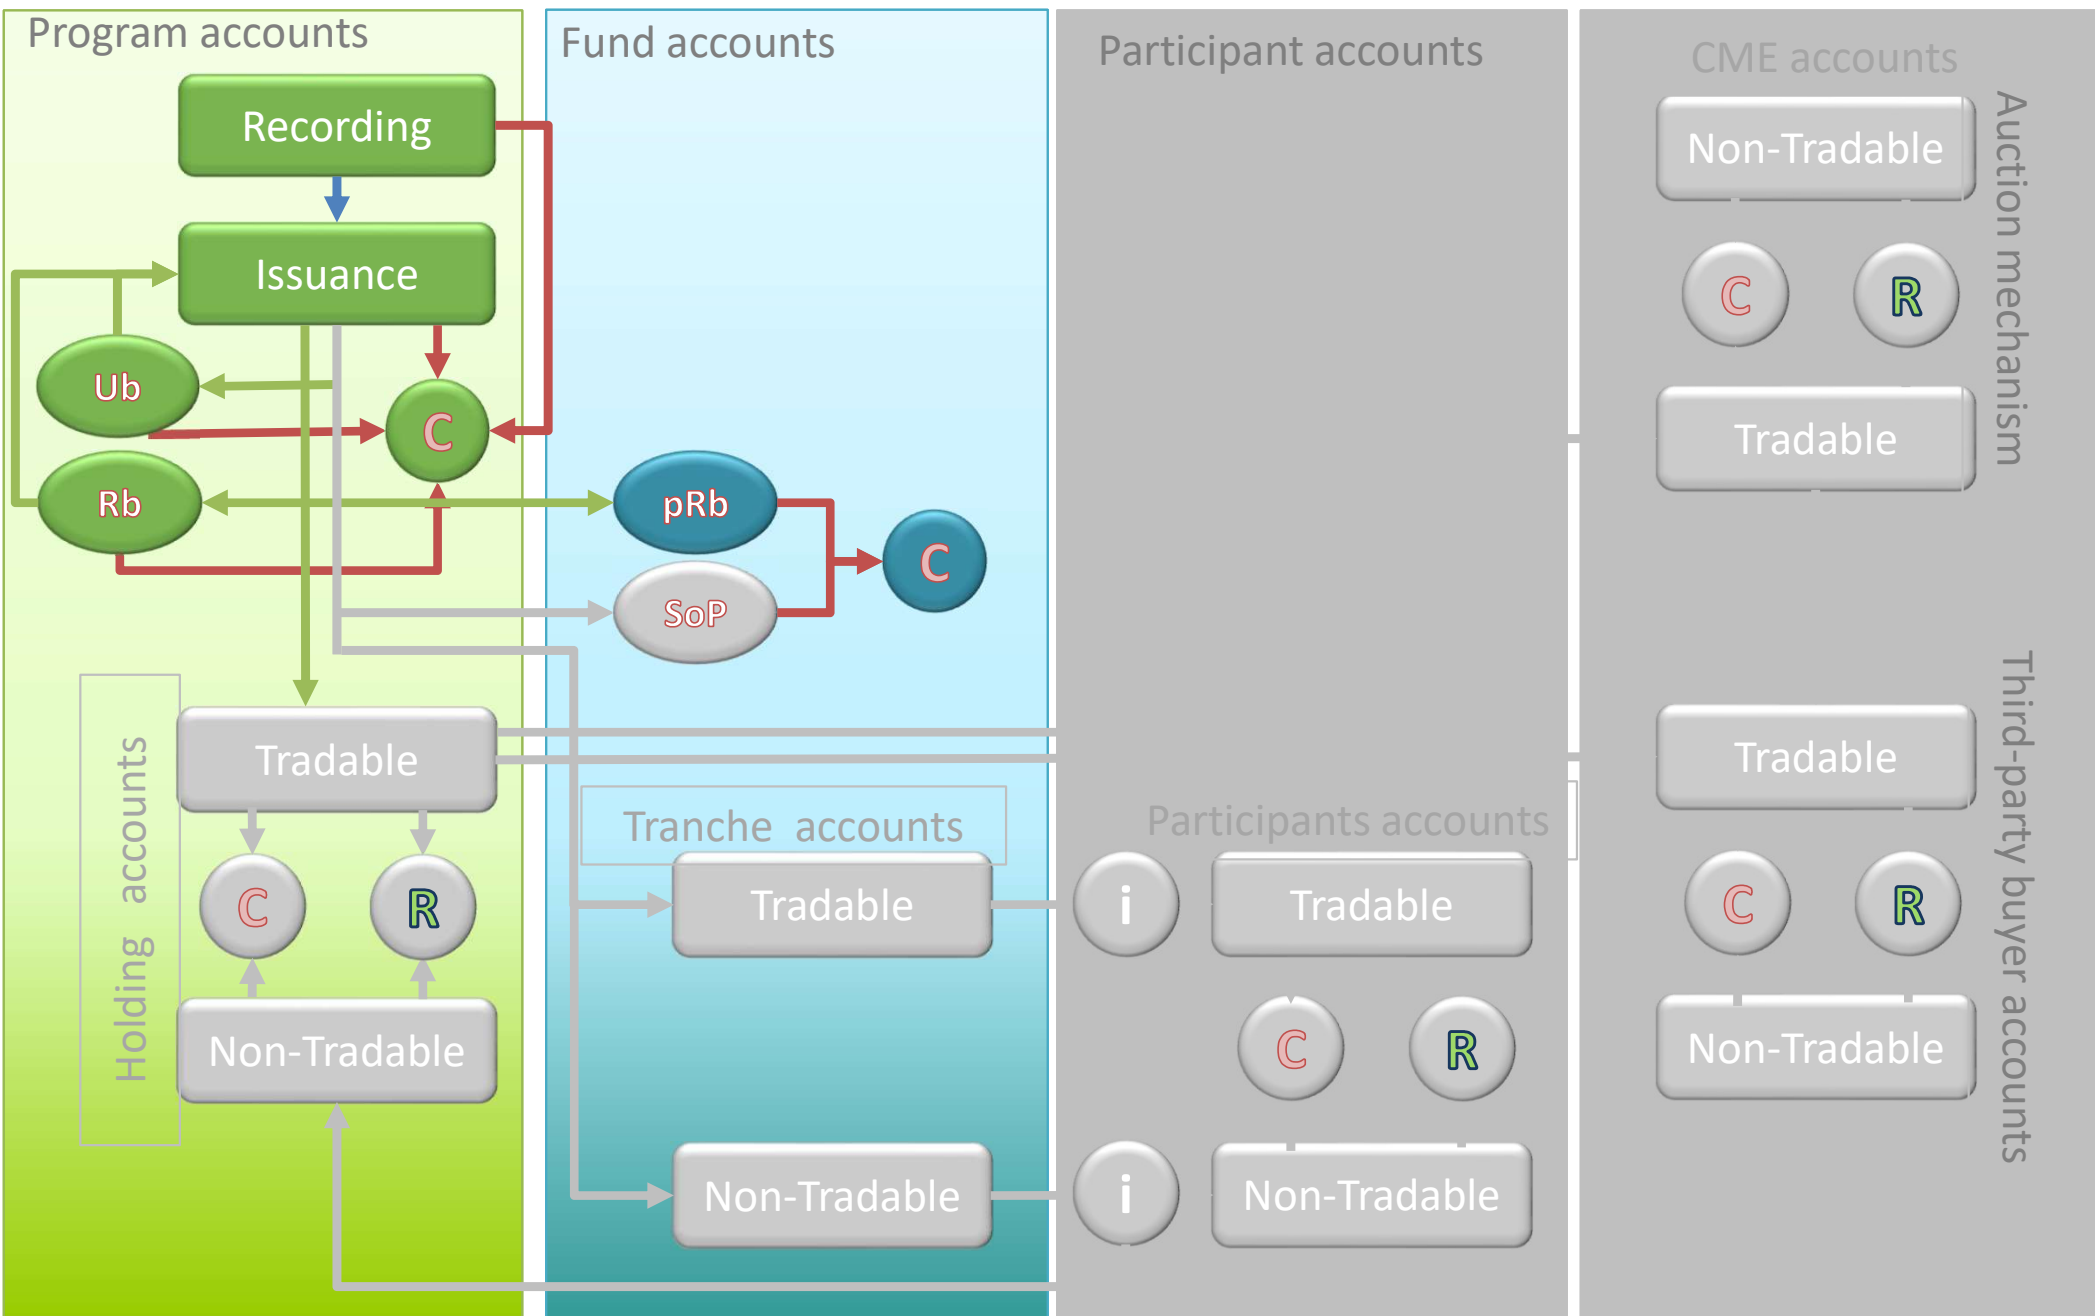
Program accounts

Recording

Issuance

Ub

C

Rb

Holding accounts

Tradable

C

R

Non-Tradable

Fund accounts

pRb

SoP

C

Tranche accounts

Tradable

Non-Tradable

Participant accounts

Participants accounts

i

Tradable

C

R

i

Non-Tradable

CME accounts

Auction mechanism

Non-Tradable

C

R

Tradable

Third-party buyer accounts

Tradable

C

R

Non-Tradable